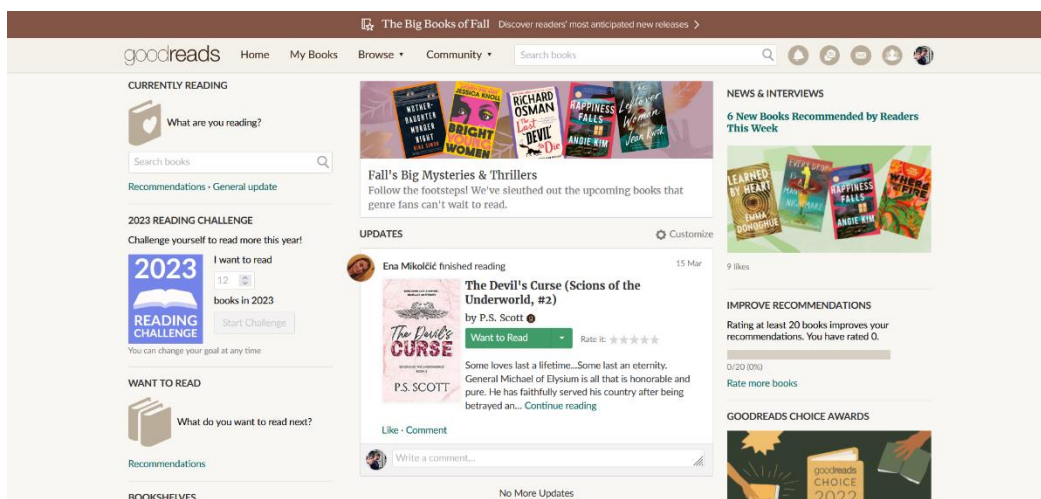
The Big Books of Fall Discover readers' most anticipated new releases >

goodreads Home My Books Browse ▾ Community ▾ Search books

CURRENTLY READING

What are you reading?

Search books

Recommendations · General update

2023 READING CHALLENGE

Challenge yourself to read more this year!

2023 READING CHALLENGE

I want to read

12

books in 2023

Start Challenge

You can change your goal at any time

WANT TO READ

What do you want to read next?

Recommendations

BOOKSHELVES

MOTHER-DAUGHTER MURDER NIGHT

JESSICA KNOLL BRIGHT YOUNG WOMEN

RICHARD OSMAN The Last Devil to Die

HAPPINESS FALLS ANGIE KIM

Leftover Woman Jean Kwok

Fall's Big Mysteries & Thrillers

Follow the footsteps! We've sleuthed out the upcoming books that genre fans can't wait to read.

UPDATES

Customize

Ena Mikolčić finished reading

15 Mar

The Devil's Curse

P.S. SCOTT

The Devil's Curse (Scions of the Underworld, #2)

by P.S. Scott

Want to Read

Rate it:

Some loves last a lifetime...Some last an eternity. General Michael of Elysium is all that is honorable and pure. He has faithfully served his country after being betrayed an... Continue reading

Like · Comment

Write a comment...

No More Updates

NEWS & INTERVIEWS

6 New Books Recommended by Readers This Week

LEARNED BY HEART EMMA DONOGHUE

HAPPINESS FALLS ANGIE KIM

9 likes

IMPROVE RECOMMENDATIONS

Rating at least 20 books improves your recommendations. You have rated 0.

0/20 (0%)

Rate more books

GOODREADS CHOICE AWARDS

goodreads CHOICE 2022